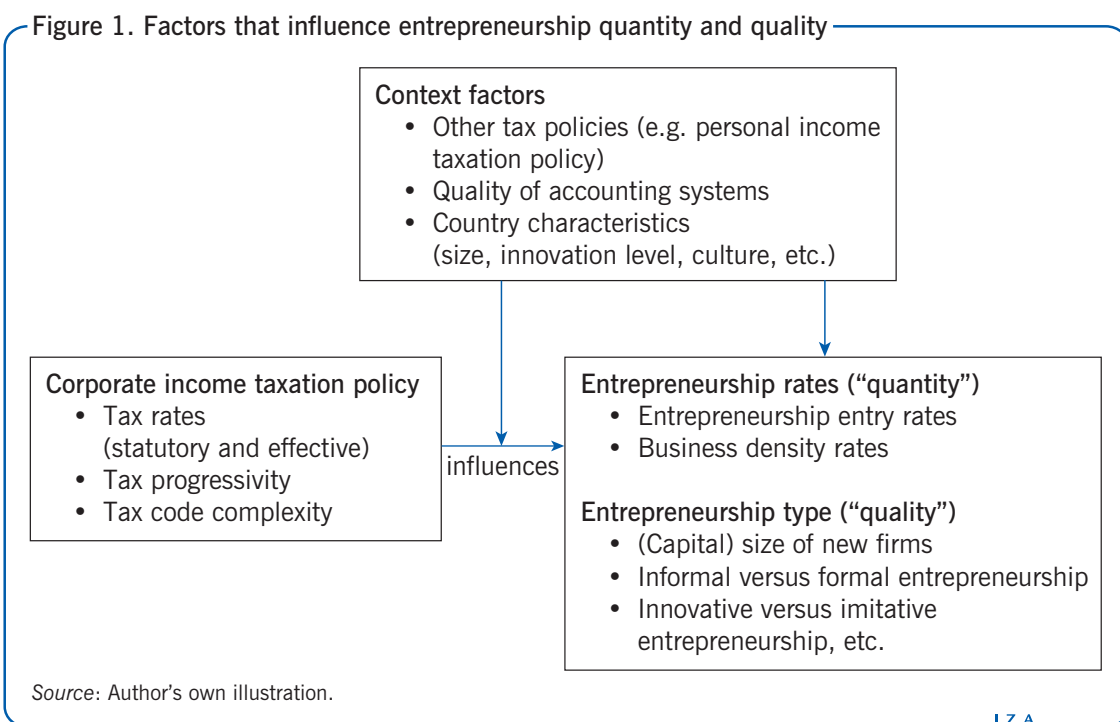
Figure 1. Factors that influence entrepreneurship quantity and quality

Context factors
- Other tax policies (e.g. personal income taxation policy)
- Quality of accounting systems
- Country characteristics (size, innovation level, culture, etc.)

Corporate income taxation policy
- Tax rates (statutory and effective)
- Tax progressivity
- Tax code complexity

influences

Entrepreneurship rates ("quantity")
- Entrepreneurship entry rates
- Business density rates

Entrepreneurship type ("quality")
- (Capital) size of new firms
- Informal versus formal entrepreneurship
- Innovative versus imitative entrepreneurship, etc.

Source: Author's own illustration.

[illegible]